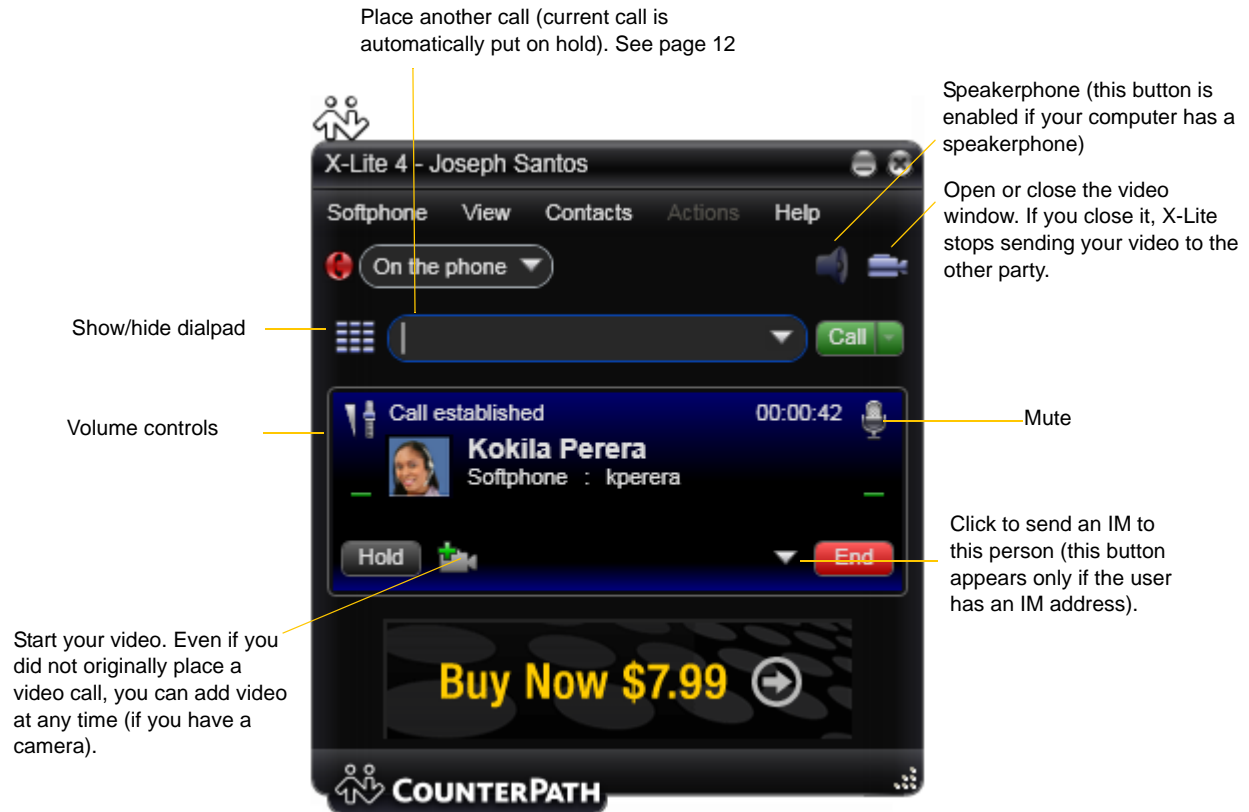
Place another call (current call is automatically put on hold). See page 12

Speakerphone (this button is enabled if your computer has a speakerphone)

Open or close the video window. If you close it, X-Lite stops sending your video to the other party.

X-Lite 4 - Joseph Santos

Softphone View Contacts Actions Help

On the phone

Show/hide dialpad

Call

Volume controls

Call established 00:00:42

Kokila Perera

Softphone : kperera

Mute

Click to send an IM to this person (this button appears only if the user has an IM address).

Hold

End

Start your video. Even if you did not originally place a video call, you can add video at any time (if you have a camera).

Buy Now $7.99

COUNTERPATH